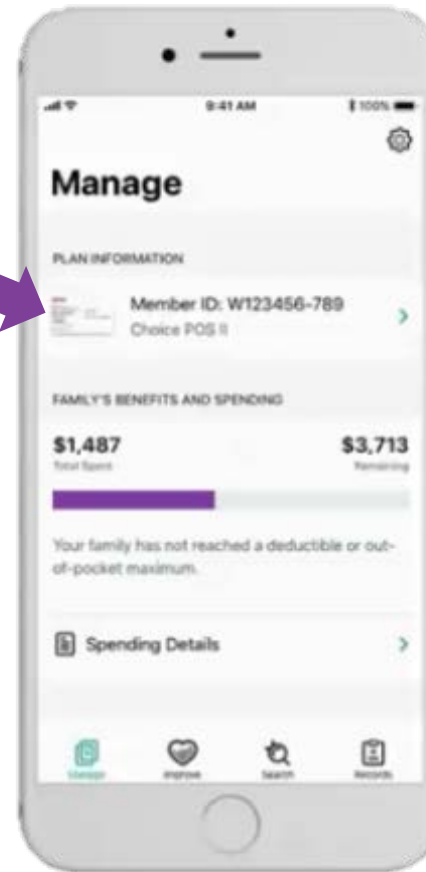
9:41 AM

100%

Manage

PLAN INFORMATION

Member ID: W123456-789

Choice POS II

FAMILY'S BENEFITS AND SPENDING

$1,487

Total Spent

$3,713

Remaining

Your family has not reached a deductible or out-of-pocket maximum.

Spending Details

Manage

Improve

Search

Records